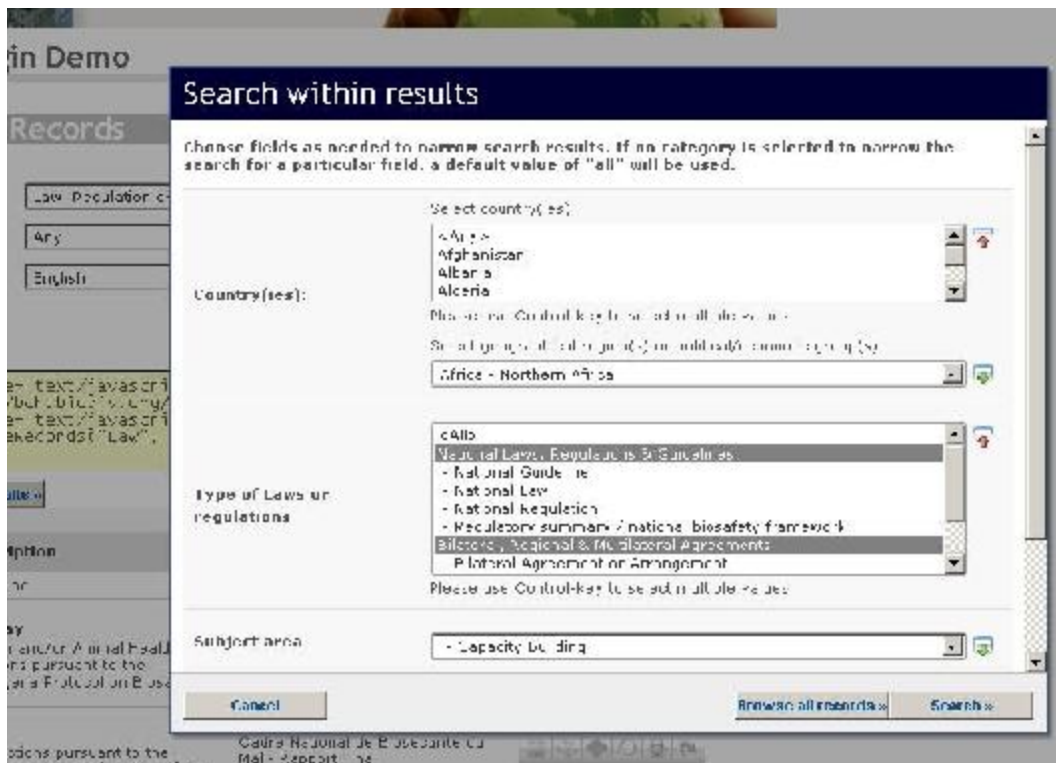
in Demo

Records

Law Regulation o

Any

English

= text/javascri
/bch.biodiv.org/
= text/javascri
eRecords("Law",

lts »

ription

ay
and/or Animal Healt
ns pursuant to the
na Protocol on Biosa

ctions pursuant to the

Search within results

Choose fields as needed to narrow search results. If no category is selected to narrow the search for a particular field, a default value of "all" will be used.

Country(ies):

Select country(ies)

<All>
Afghanistan
Albania
Algeria

Please use Control-key to select multiple values

Select group of countries(s) or additional/common group(s)

Africa - Northern Africa

Type of Laws or regulations

<All>
National Laws, Regulations & Guidelines
- National Guideline
- National Law
- National Regulation
- Regulatory summary / national biosafety framework
Bilateral, Regional & Multilateral Agreements
- Bilateral Agreement or Arrangement

Please use Control-key to select multiple values

Subject area

- Capacity building

Cancel

Browse all records »

Search »

Cadre National de Biosécurité du Mali - Rapport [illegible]